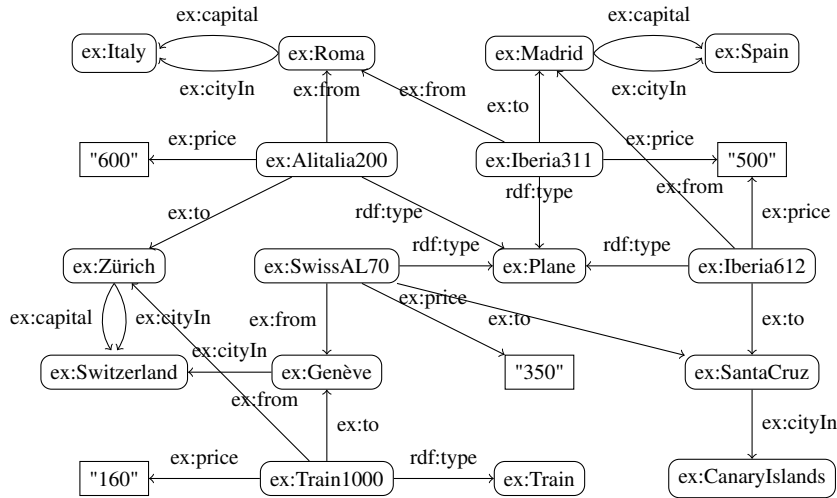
ex:capital
ex:Italy
ex:Roma
ex:cityIn
ex:capital
ex:Madrid
ex:Spain
ex:cityIn
ex:from
ex:from
ex:to
ex:price
"600"
ex:Alitalia200
ex:Iberia311
ex:price
"500"
ex:from
rdf:type
ex:to
rdf:type
ex:price
ex:Zürich
ex:SwissAL70
rdf:type
ex:Plane
rdf:type
ex:Iberia612
ex:capital
ex:cityIn
ex:price
ex:from
ex:to
ex:to
ex:cityIn
ex:Switzerland
ex:Genève
"350"
ex:SantaCruz
ex:from
ex:to
ex:cityIn
"160"
ex:price
ex:Train1000
rdf:type
ex:Train
ex:CanaryIslands